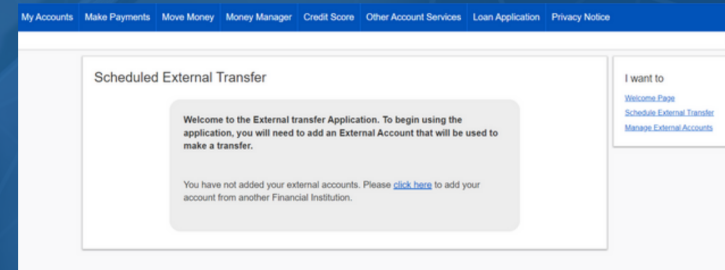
My Accounts Make Payments Move Money Money Manager Credit Score Other Account Services Loan Application Privacy Notice

Scheduled External Transfer

Welcome to the External transfer Application. To begin using the application, you will need to add an External Account that will be used to make a transfer.

You have not added your external accounts. Please click here to add your account from another Financial Institution.

I want to

Welcome Page

Schedule External Transfer

Manage External Accounts